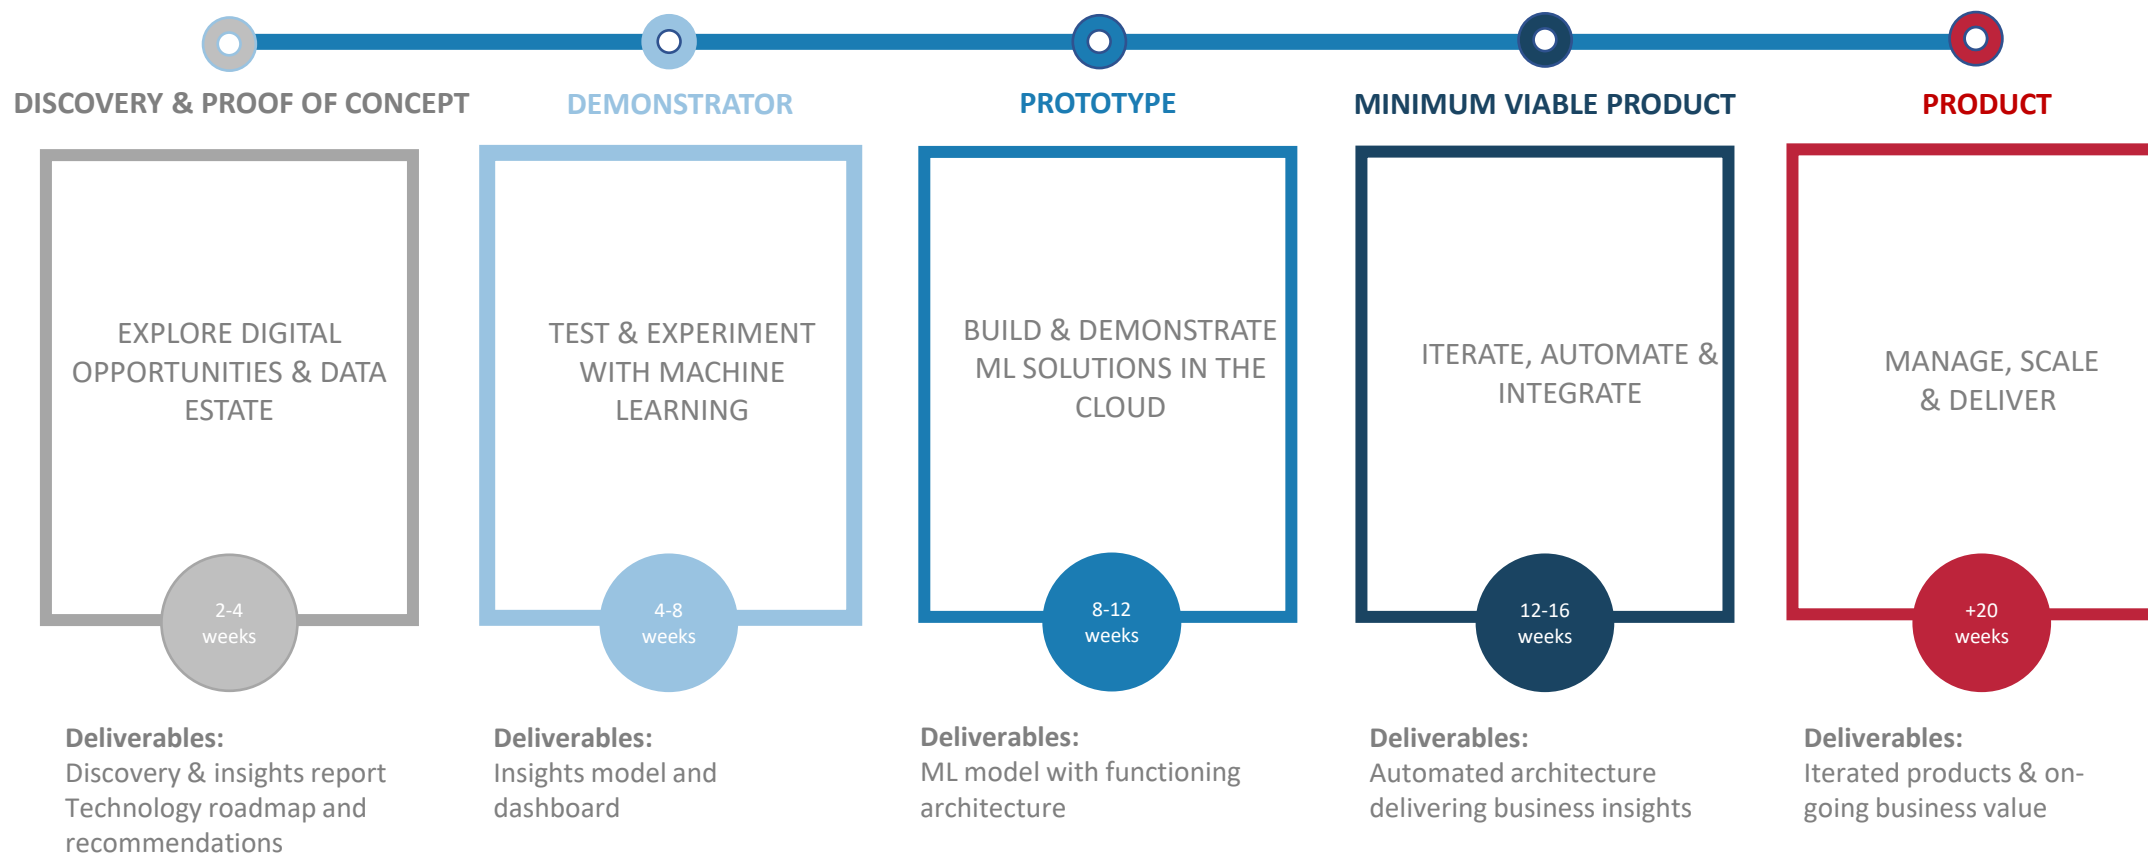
DISCOVERY & PROOF OF CONCEPT

EXPLORE DIGITAL OPPORTUNITIES & DATA ESTATE

2-4 weeks

Deliverables:
Discovery & insights report
Technology roadmap and recommendations

DEMONSTRATOR

TEST & EXPERIMENT WITH MACHINE LEARNING

4-8 weeks

Deliverables:
Insights model and dashboard

PROTOTYPE

BUILD & DEMONSTRATE ML SOLUTIONS IN THE CLOUD

8-12 weeks

Deliverables:
ML model with functioning architecture

MINIMUM VIABLE PRODUCT

ITERATE, AUTOMATE & INTEGRATE

12-16 weeks

Deliverables:
Automated architecture delivering business insights

PRODUCT

MANAGE, SCALE & DELIVER

+20 weeks

Deliverables:
Iterated products & on-going business value